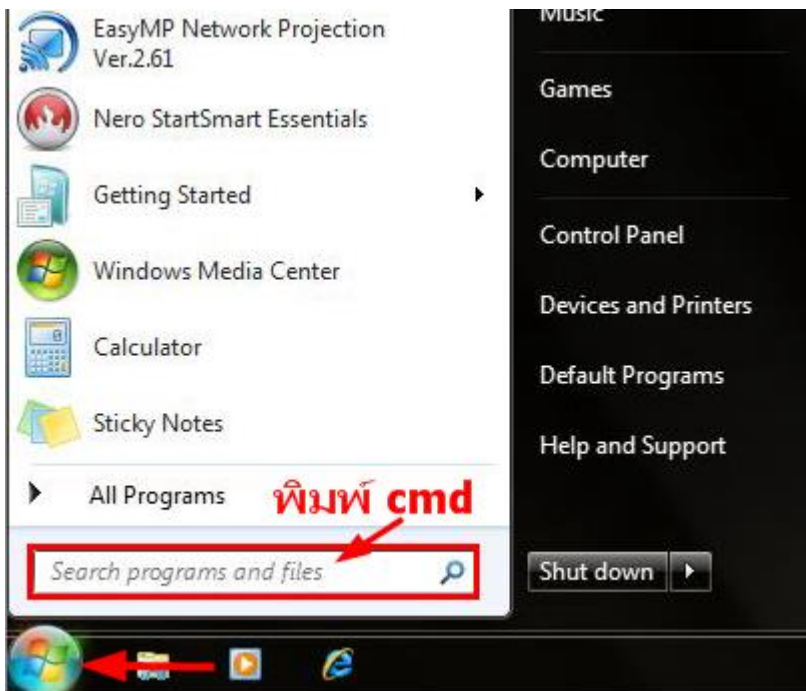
EasyMP Network Projection Ver.2.61

Nero StartSmart Essentials

Getting Started

Windows Media Center

Calculator

Sticky Notes

All Programs

พิมพ์ cmd

Search programs and files

Music

Games

Computer

Control Panel

Devices and Printers

Default Programs

Help and Support

Shut down